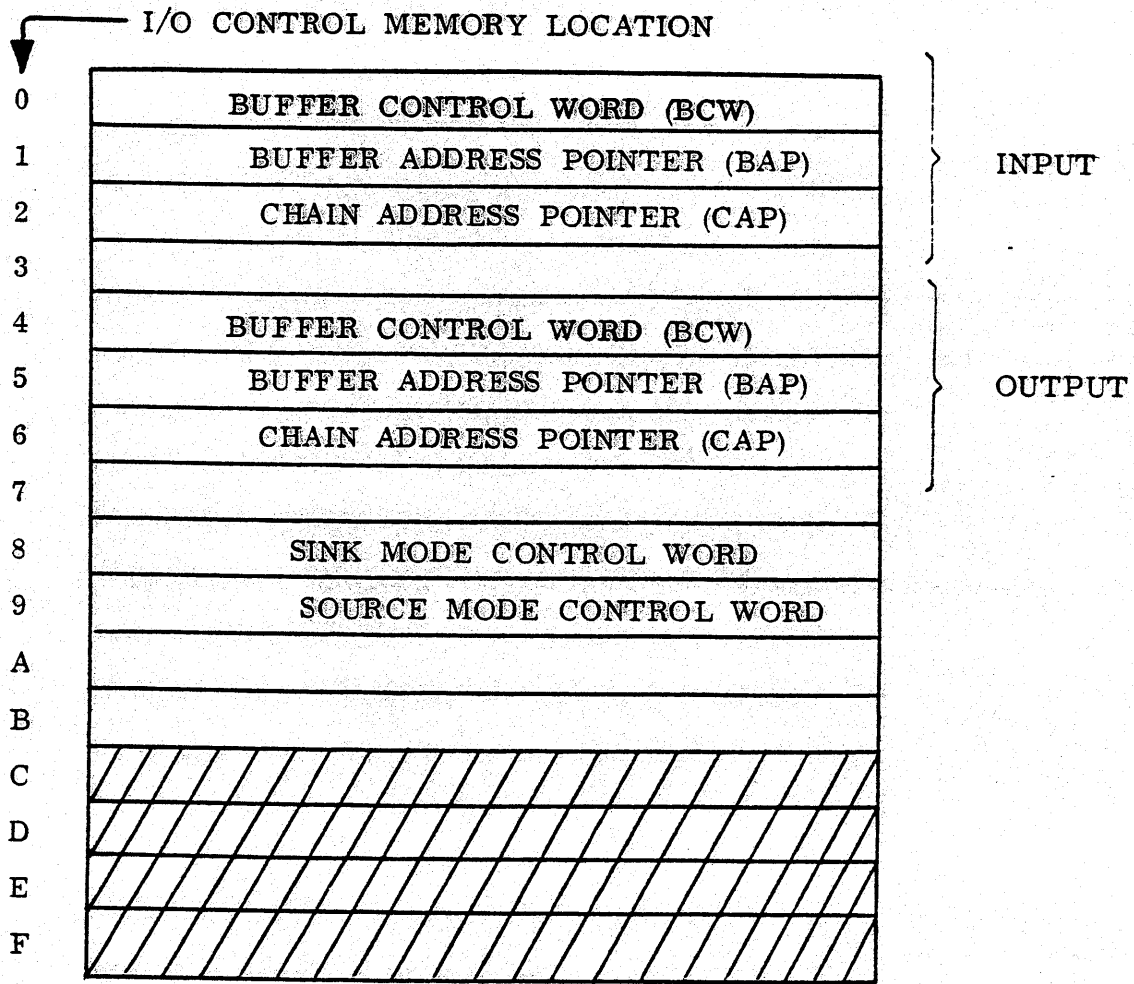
I/O CONTROL MEMORY LOCATION

0 BUFFER CONTROL WORD (BCW)
1 BUFFER ADDRESS POINTER (BAP)
2 CHAIN ADDRESS POINTER (CAP)
3
4 BUFFER CONTROL WORD (BCW)
5 BUFFER ADDRESS POINTER (BAP)
6 CHAIN ADDRESS POINTER (CAP)
7
8 SINK MODE CONTROL WORD
9 SOURCE MODE CONTROL WORD
A
B
C
D
E
F

INPUT

OUTPUT